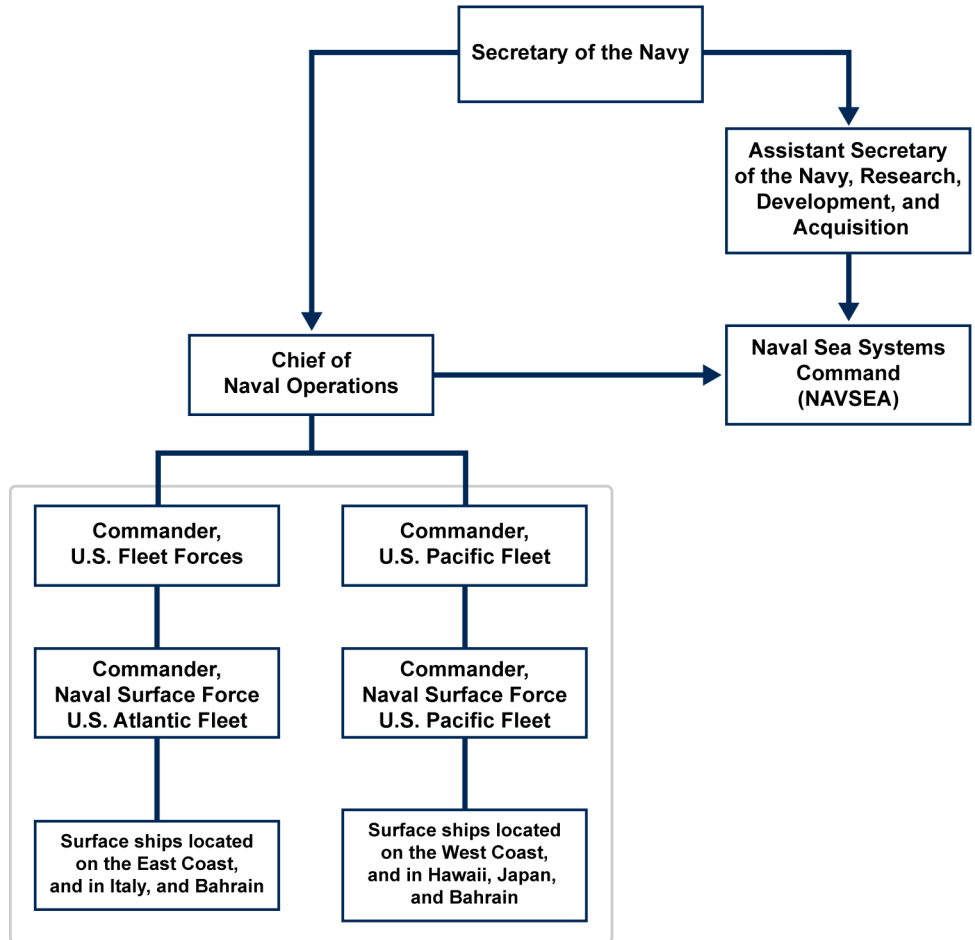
Secretary of the Navy

Assistant Secretary of the Navy, Research, Development, and Acquisition

Chief of Naval Operations

Naval Sea Systems Command (NAVSEA)

Commander, U.S. Fleet Forces

Commander, U.S. Pacific Fleet

Commander, Naval Surface Force U.S. Atlantic Fleet

Commander, Naval Surface Force U.S. Pacific Fleet

Surface ships located on the East Coast, and in Italy, and Bahrain

Surface ships located on the West Coast, and in Hawaii, Japan, and Bahrain